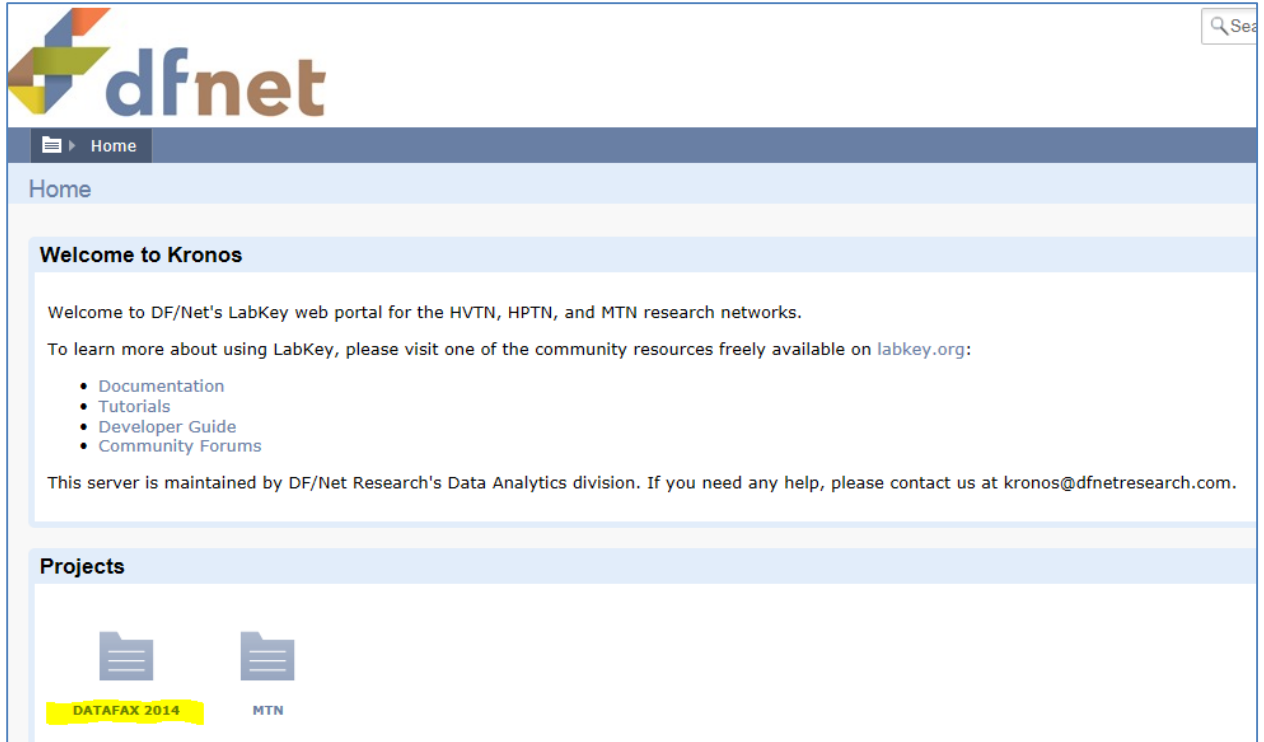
Sea

dfnet

Home

Home

Welcome to Kronos

Welcome to DF/Net's LabKey web portal for the HVTN, HPTN, and MTN research networks.

To learn more about using LabKey, please visit one of the community resources freely available on labkey.org:

- Documentation
- Tutorials
- Developer Guide
- Community Forums

This server is maintained by DF/Net Research's Data Analytics division. If you need any help, please contact us at kronos@dfnetresearch.com.

Projects

DATAFAX 2014

MTN